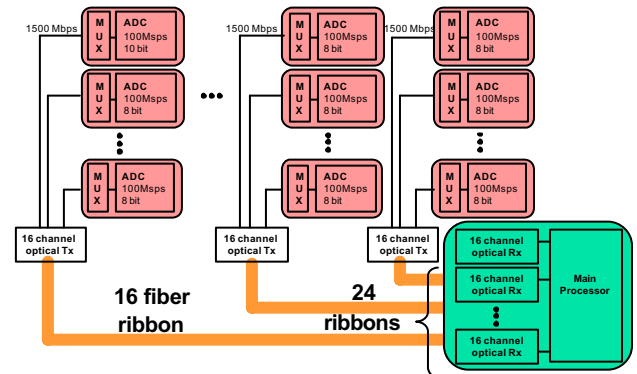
1500 Mbps

M U X

ADC 100Msps 10 bit

M U X

ADC 100Msps 8 bit

M U X

ADC 100Msps 8 bit

16 channel optical Tx

1500 Mbps

M U X

ADC 100Msps 8 bit

M U X

ADC 100Msps 8 bit

M U X

ADC 100Msps 8 bit

16 channel optical Tx

1500 Mbps

M U X

ADC 100Msps 8 bit

M U X

ADC 100Msps 8 bit

M U X

ADC 100Msps 8 bit

16 channel optical Tx

16 fiber ribbon

24 ribbons

16 channel optical Rx

16 channel optical Rx

16 channel optical Rx

Main Processor